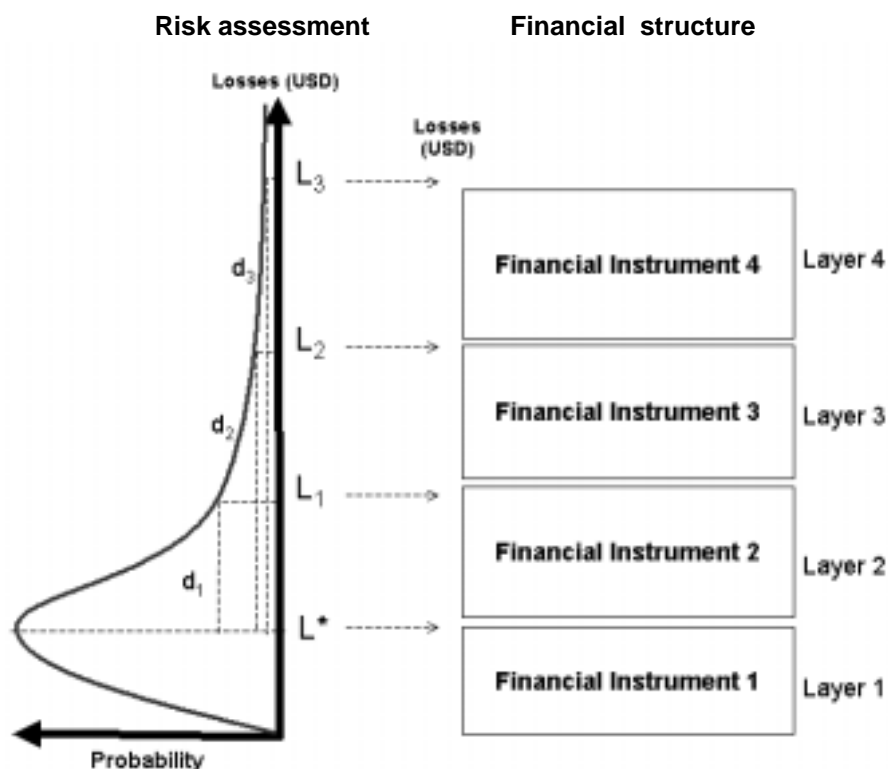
Risk assessment

Financial structure

Losses (USD)

Losses (USD)

$L_3$

$d_3$

$L_2$

$d_2$

$L_1$

$d_1$

$L^*$

Probability

Financial Instrument 4

Layer 4

Financial Instrument 3

Layer 3

Financial Instrument 2

Layer 2

Financial Instrument 1

Layer 1